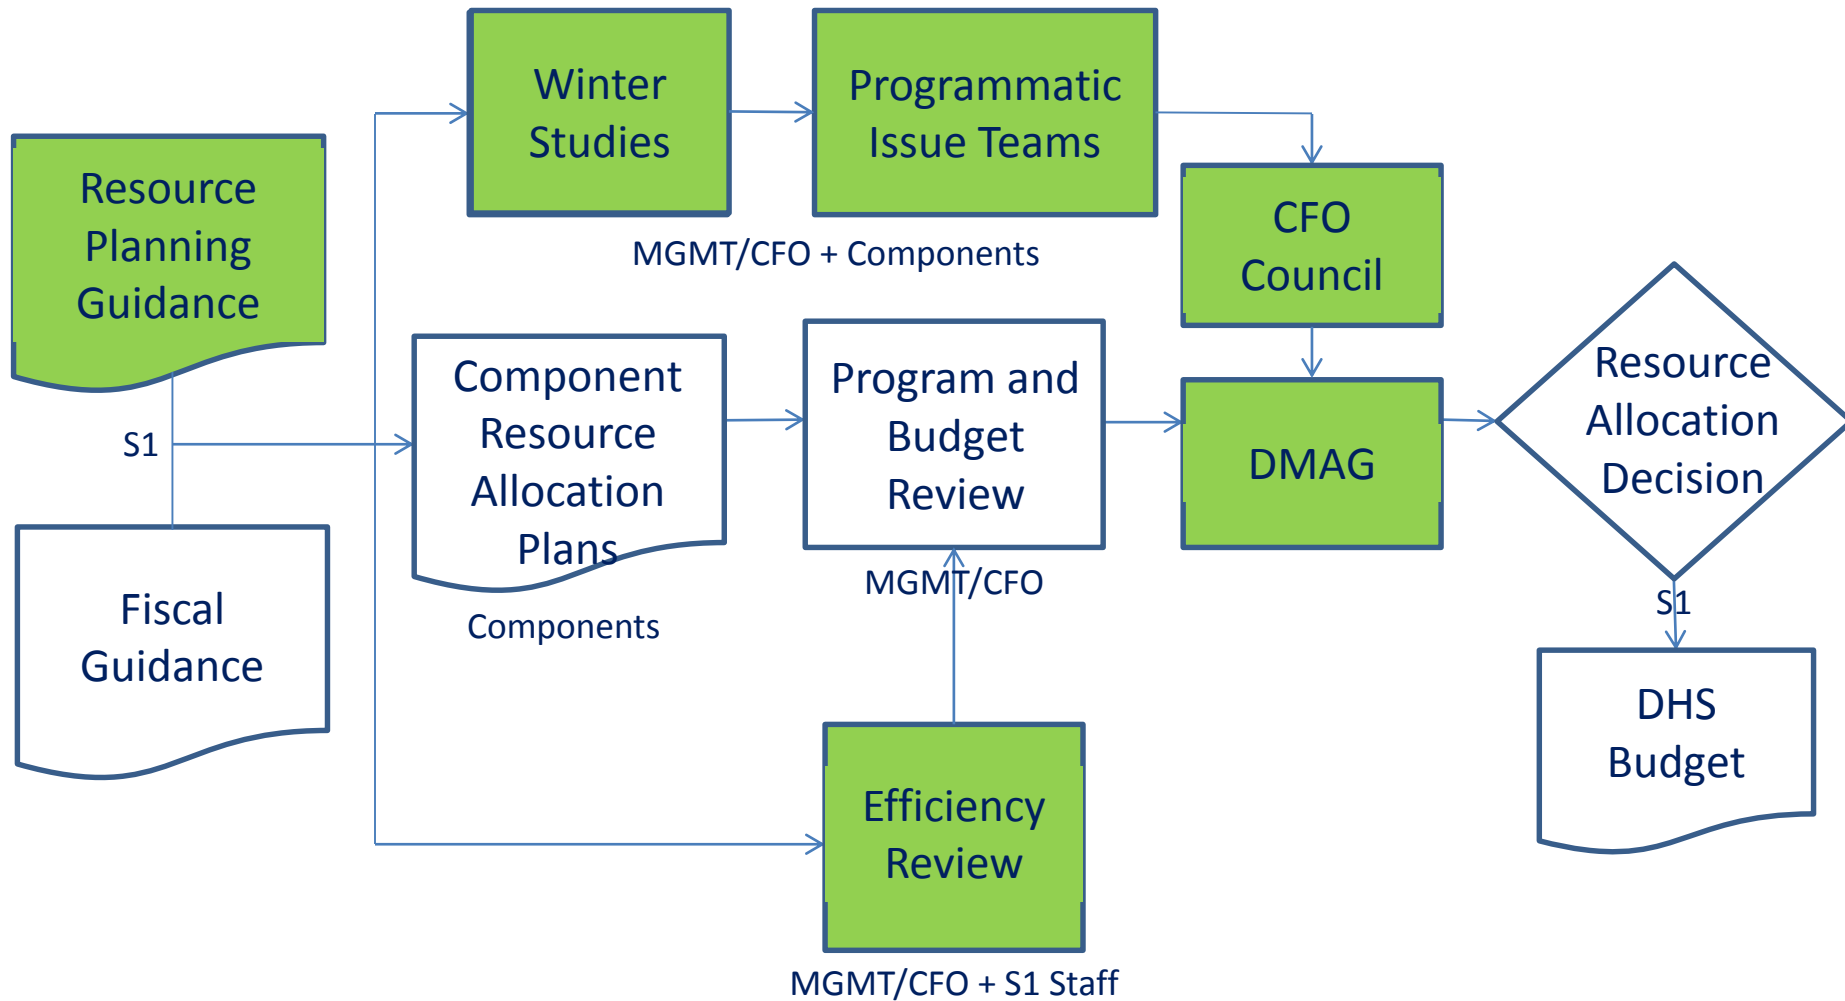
Resource Planning Guidance

S1

Fiscal Guidance

Winter Studies

Programmatic Issue Teams

MGMT/CFO + Components

CFO Council

Component Resource Allocation Plans

Components

Program and Budget Review

MGMT/CFO

DMAG

Resource Allocation Decision

S1

DHS Budget

Efficiency Review

MGMT/CFO + S1 Staff